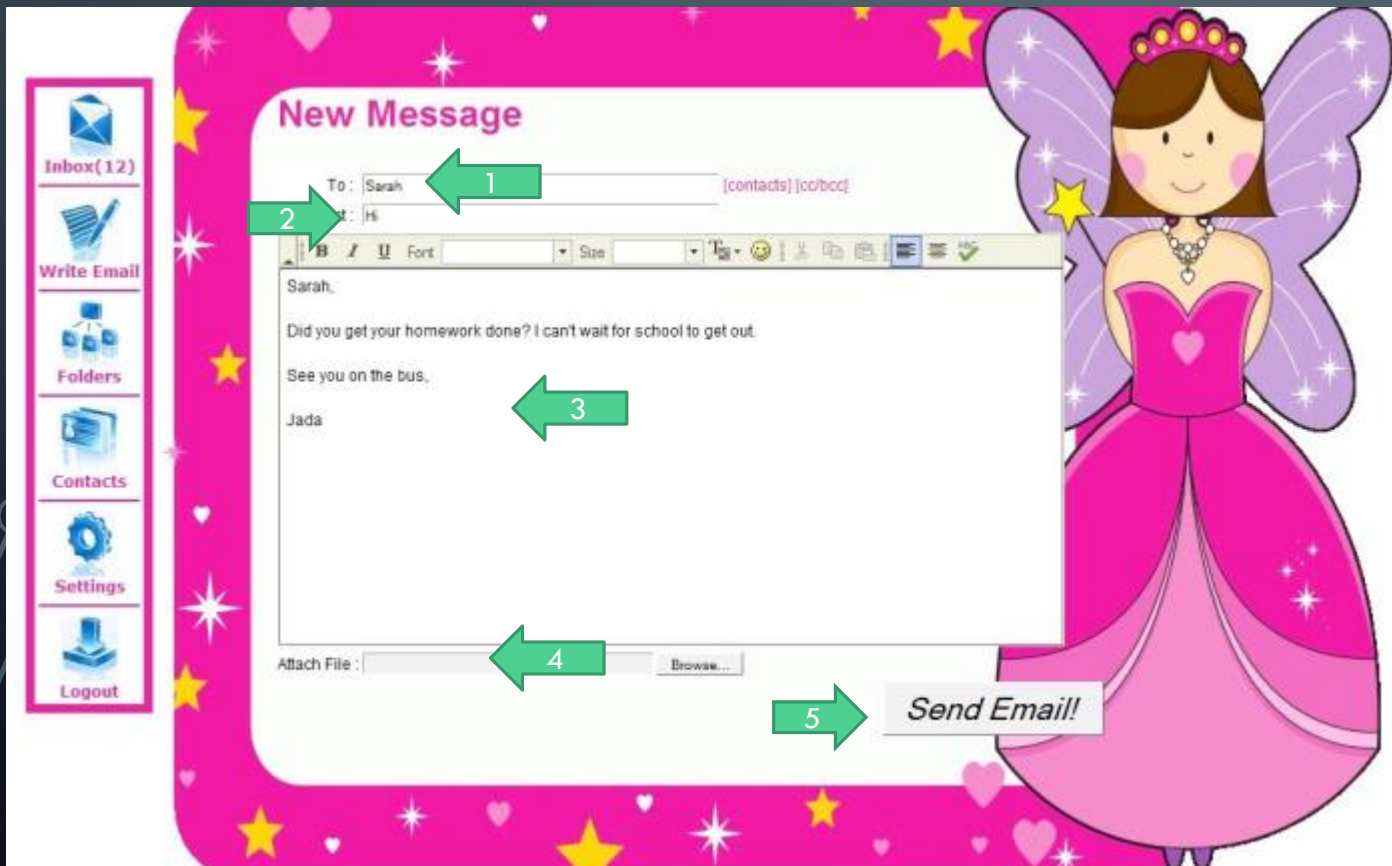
Inbox(12)
Write Email
Folders
Contacts
Settings
Logout

New Message

To : Sarah 1 [contacts] [cc/bcc]
2 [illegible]t : Hi
B I U Font Size

Sarah,

Did you get your homework done? I can't wait for school to get out.

See you on the bus,

Jada

3

Attach File : 4 Browse...

5 Send Email!